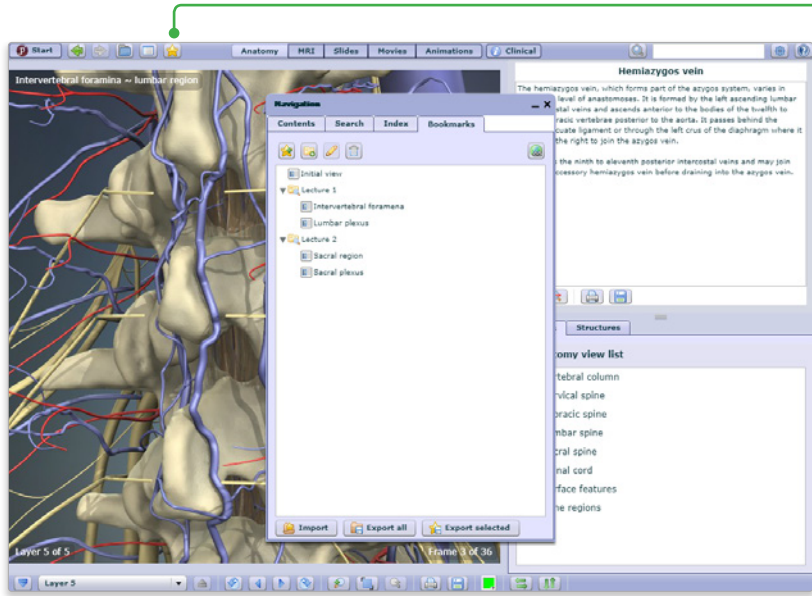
Start

Anatomy MRI Slides Movies Animations Clinical

Intervertebral foramina ~ lumbar region

Navigation

Contents Search Index Bookmarks

Initial view
Lecture 1
Intervertebral foramena
Lumbar plexus
Lecture 2
Sacral region
Sacral plexus

Import Export all Export selected

Layer 5 of 5

Frame 3 of 36

Hemiazygos vein

The hemiazygos vein, which forms part of the azygos system, varies in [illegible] level of anastomoses. It is formed by the left ascending lumbar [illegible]stal veins and ascends anterior to the bodies of the twelfth to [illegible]racic vertebrae posterior to the aorta. It passes behind the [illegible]cuate ligament or through the left crus of the diaphragm where it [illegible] the right to join the azygos vein.

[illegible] the ninth to eleventh posterior intercostal veins and may join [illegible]ccessory hemiazygos vein before draining into the azygos vein.

Structures

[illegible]tomy view list

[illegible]rtebral column
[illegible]rvical spine
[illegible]racic spine
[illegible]mbar spine
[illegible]cral spine
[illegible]nal cord
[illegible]rface features
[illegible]e regions

Layer 5